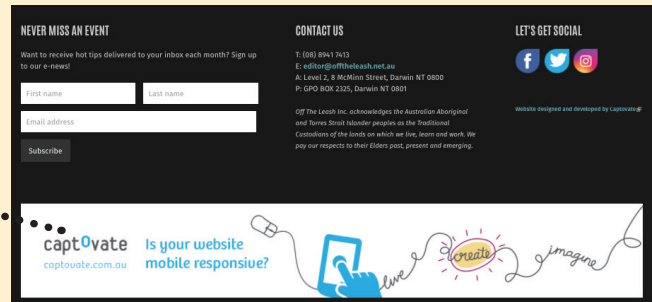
NEVER MISS AN EVENT

Want to receive hot tips delivered to your inbox each month? Sign up to our e-news!

First name

Last name

Email address

Subscribe

CONTACT US

T: (08) 8941 7413
E: editor@offtheleash.net.au
A: Level 2, 8 McMinn Street, Darwin NT 0800
P: GPO BOX 2325, Darwin NT 0801

Off The Leash Inc. acknowledges the Australian Aboriginal and Torres Strait Islander peoples as the Traditional Custodians of the lands on which we live, learn and work. We pay our respects to their Elders past, present and emerging.

LET'S GET SOCIAL

Website designed and developed by Captovate

captovate
captovate.com.au

Is your website mobile responsive?

live

create

imagine